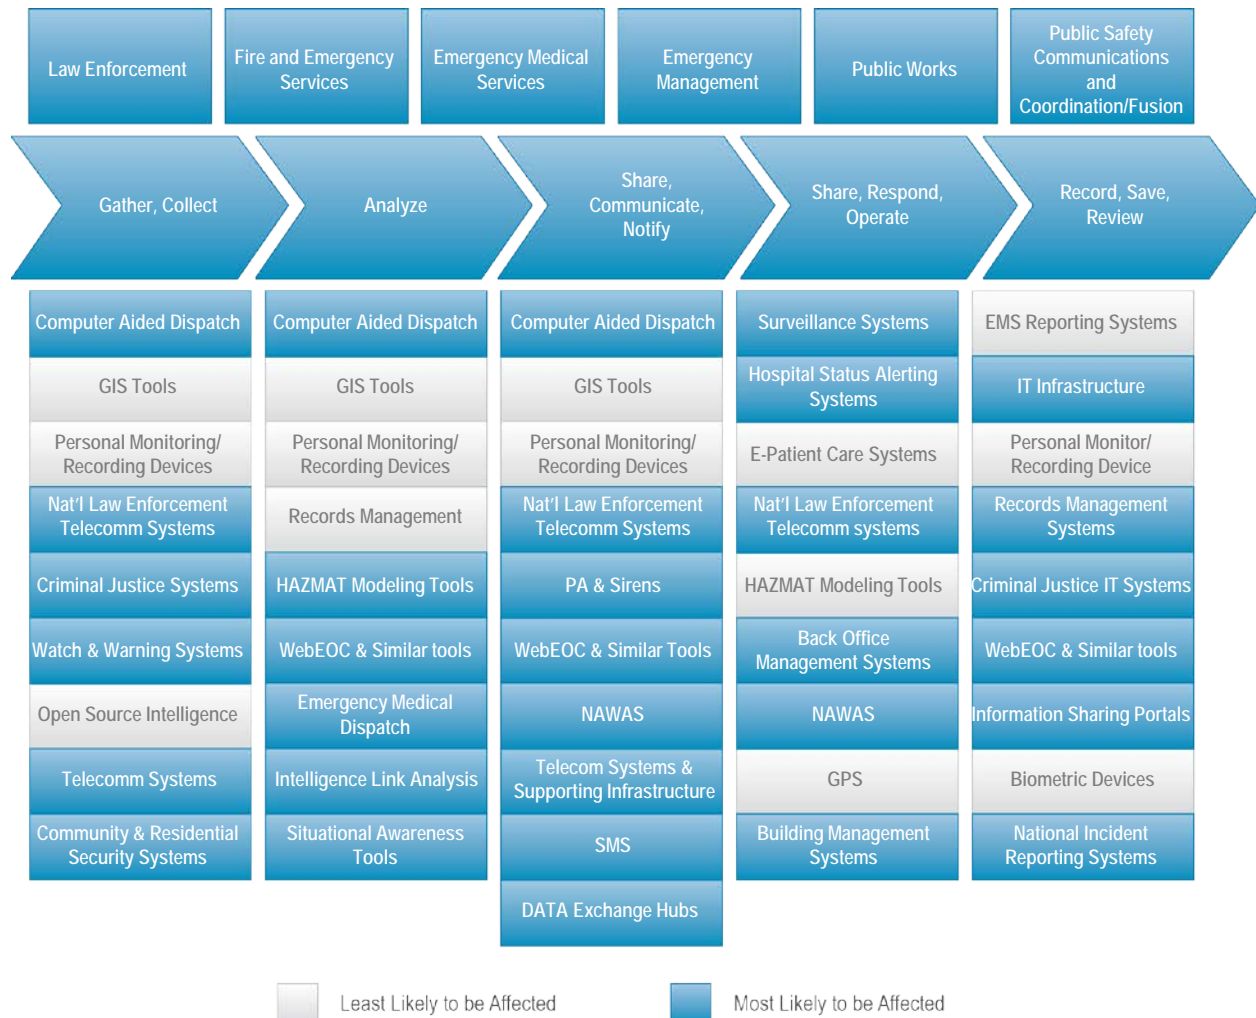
Law Enforcement

Fire and Emergency Services

Emergency Medical Services

Emergency Management

Public Works

Public Safety Communications and Coordination/Fusion

Gather, Collect

Analyze

Share, Communicate, Notify

Share, Respond, Operate

Record, Save, Review

| Gather, Collect | Analyze | Share, Communicate, Notify | Share, Respond, Operate | Record, Save, Review |
|---|---|---|---|---|
| Computer Aided Dispatch | Computer Aided Dispatch | Computer Aided Dispatch | Surveillance Systems | EMS Reporting Systems |
| GIS Tools | GIS Tools | GIS Tools | Hospital Status Alerting Systems | IT Infrastructure |
| Personal Monitoring/ Recording Devices | Personal Monitoring/ Recording Devices | Personal Monitoring/ Recording Devices | E-Patient Care Systems | Personal Monitor/ Recording Device |
| Nat'l Law Enforcement Telecomm Systems | Records Management | Nat'l Law Enforcement Telecomm Systems | Nat'l Law Enforcement Telecomm systems | Records Management Systems |
| Criminal Justice Systems | HAZMAT Modeling Tools | PA & Sirens | HAZMAT Modeling Tools | Criminal Justice IT Systems |
| Watch & Warning Systems | WebEOC & Similar tools | WebEOC & Similar Tools | Back Office Management Systems | WebEOC & Similar tools |
| Open Source Intelligence | Emergency Medical Dispatch | NAWAS | NAWAS | Information Sharing Portals |
| Telecomm Systems | Intelligence Link Analysis | Telecom Systems & Supporting Infrastructure | GPS | Biometric Devices |
| Community & Residential Security Systems | Situational Awareness Tools | SMS | Building Management Systems | National Incident Reporting Systems |
| | | DATA Exchange Hubs | | |

Least Likely to be Affected

Most Likely to be Affected